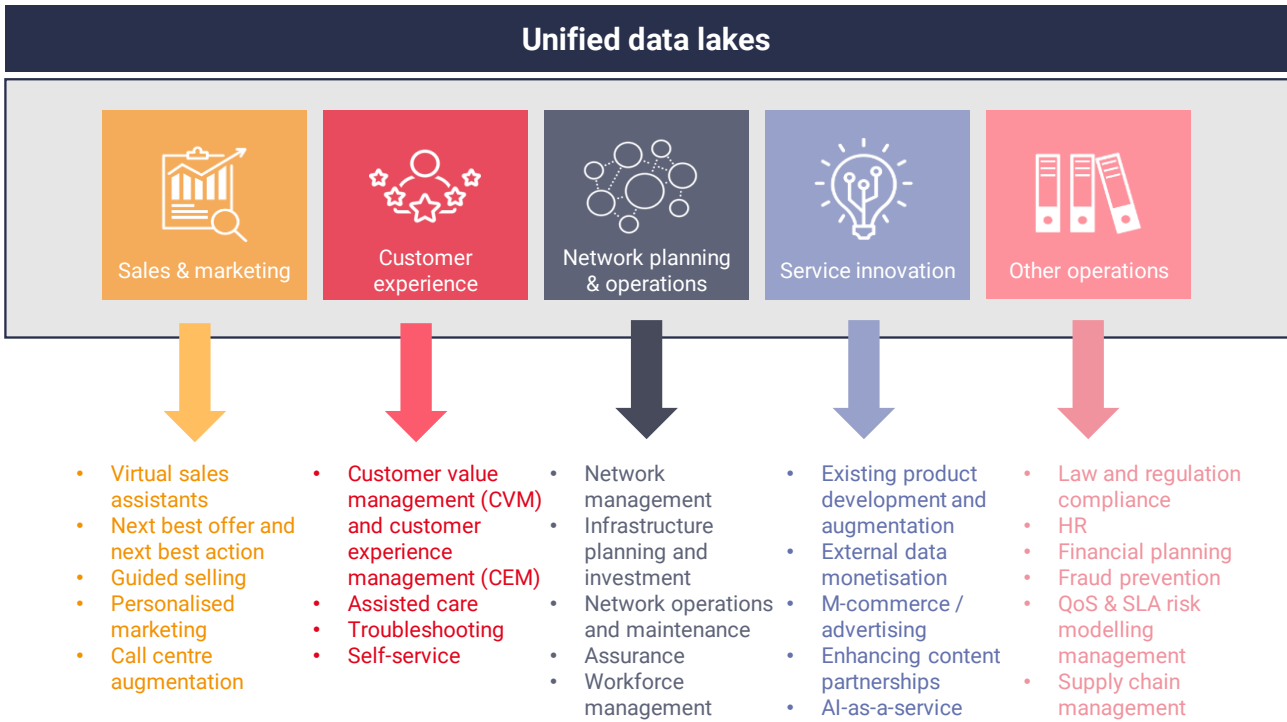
Unified data lakes

Sales & marketing

Customer experience

Network planning & operations

Service innovation

Other operations

- Virtual sales assistants
- Next best offer and next best action
- Guided selling
- Personalised marketing
- Call centre augmentation

- Customer value management (CVM) and customer experience management (CEM)
- Assisted care
- Troubleshooting
- Self-service

- Network management
- Infrastructure planning and investment
- Network operations and maintenance
- Assurance
- Workforce management

- Existing product development and augmentation
- External data monetisation
- M-commerce / advertising
- Enhancing content partnerships
- AI-as-a-service

- Law and regulation compliance
- HR
- Financial planning
- Fraud prevention
- QoS & SLA risk modelling management
- Supply chain management